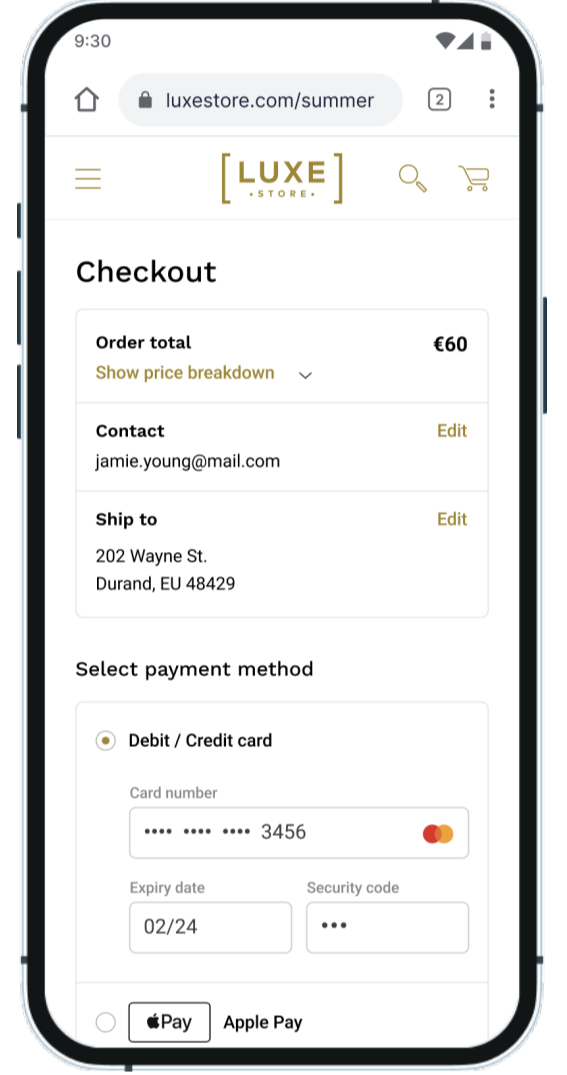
9:30

luxestore.com/summer

2

LUXE
STORE

Checkout

Order total
€60
Show price breakdown

Contact
Edit
jamie.young@mail.com

Ship to
Edit
202 Wayne St.
Durand, EU 48429

Select payment method

Debit / Credit card

Card number
•••• •••• •••• 3456

Expiry date
02/24

Security code
•••

Pay
Apple Pay